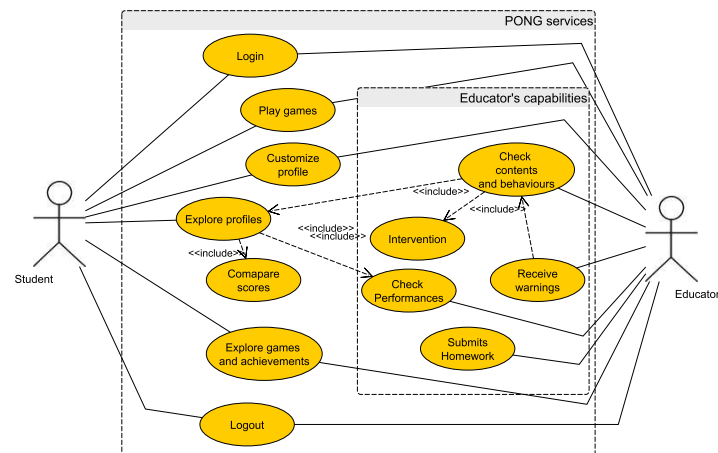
PONG services

Educator's capabilities

Login

Play games

Customize profile

Check contents and behaviours

<<include>>

<<include>>

Explore profiles

<<include>>

<<include>>

Intervention

<<include>>

Comapare scores

Check Performances

Receive warnings

Submits Homework

Explore games and achievements

Logout

Student

Educator